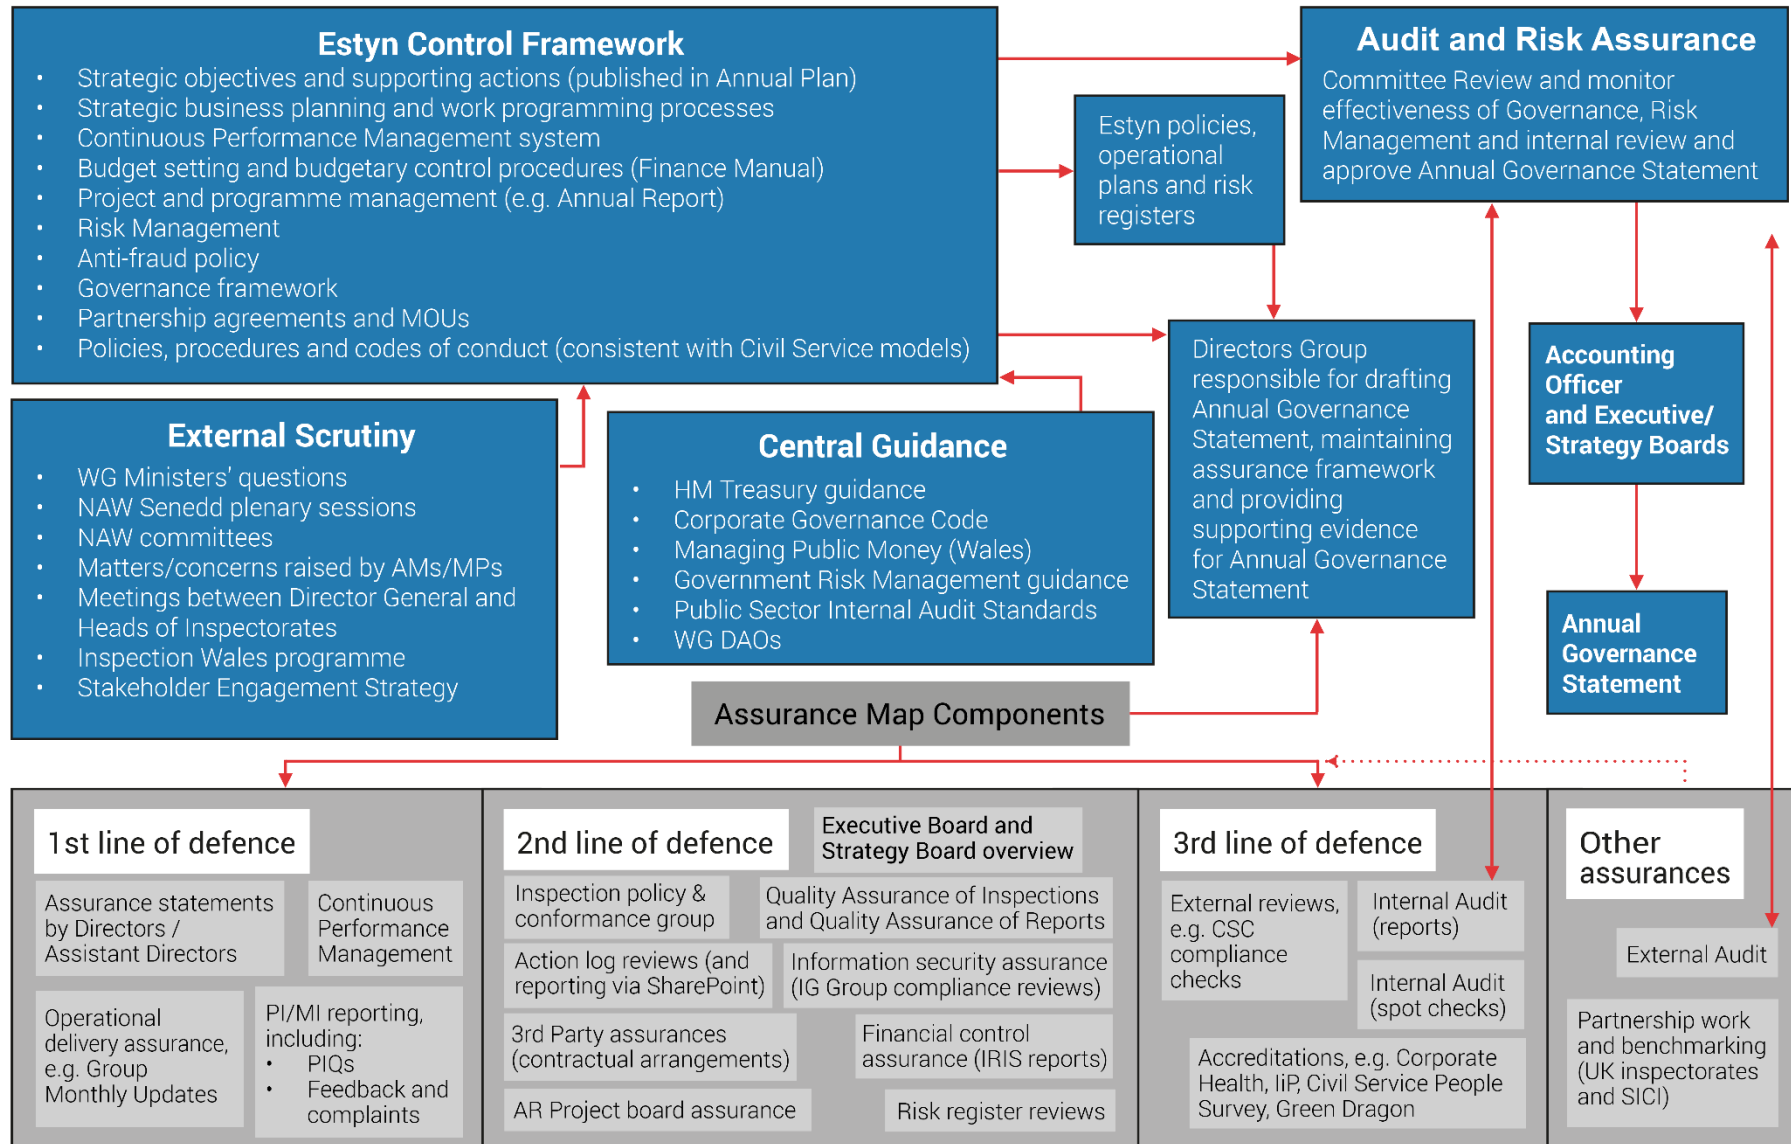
Estyn Control Framework
- Strategic objectives and supporting actions (published in Annual Plan)
- Strategic business planning and work programming processes
- Continuous Performance Management system
- Budget setting and budgetary control procedures (Finance Manual)
- Project and programme management (e.g. Annual Report)
- Risk Management
- Anti-fraud policy
- Governance framework
- Partnership agreements and MOUs
- Policies, procedures and codes of conduct (consistent with Civil Service models)

Estyn policies, operational plans and risk registers

Audit and Risk Assurance
Committee Review and monitor effectiveness of Governance, Risk Management and internal review and approve Annual Governance Statement

Directors Group responsible for drafting Annual Governance Statement, maintaining assurance framework and providing supporting evidence for Annual Governance Statement

Accounting Officer and Executive/ Strategy Boards

Annual Governance Statement

External Scrutiny
- WG Ministers' questions
- NAW Senedd plenary sessions
- NAW committees
- Matters/concerns raised by AMs/MPs
- Meetings between Director General and Heads of Inspectorates
- Inspection Wales programme
- Stakeholder Engagement Strategy

Central Guidance
- HM Treasury guidance
- Corporate Governance Code
- Managing Public Money (Wales)
- Government Risk Management guidance
- Public Sector Internal Audit Standards
- WG DAOs

Assurance Map Components

1st line of defence
Assurance statements by Directors / Assistant Directors
Continuous Performance Management
Operational delivery assurance, e.g. Group Monthly Updates
PI/MI reporting, including:
- PIQs
- Feedback and complaints

2nd line of defence
Executive Board and Strategy Board overview
Inspection policy & conformance group
Quality Assurance of Inspections and Quality Assurance of Reports
Action log reviews (and reporting via SharePoint)
Information security assurance (IG Group compliance reviews)
3rd Party assurances (contractual arrangements)
Financial control assurance (IRIS reports)
AR Project board assurance
Risk register reviews

3rd line of defence
External reviews, e.g. CSC compliance checks
Internal Audit (reports)
Internal Audit (spot checks)
Accreditations, e.g. Corporate Health, IiP, Civil Service People Survey, Green Dragon

Other assurances
External Audit
Partnership work and benchmarking (UK inspectorates and SICI)